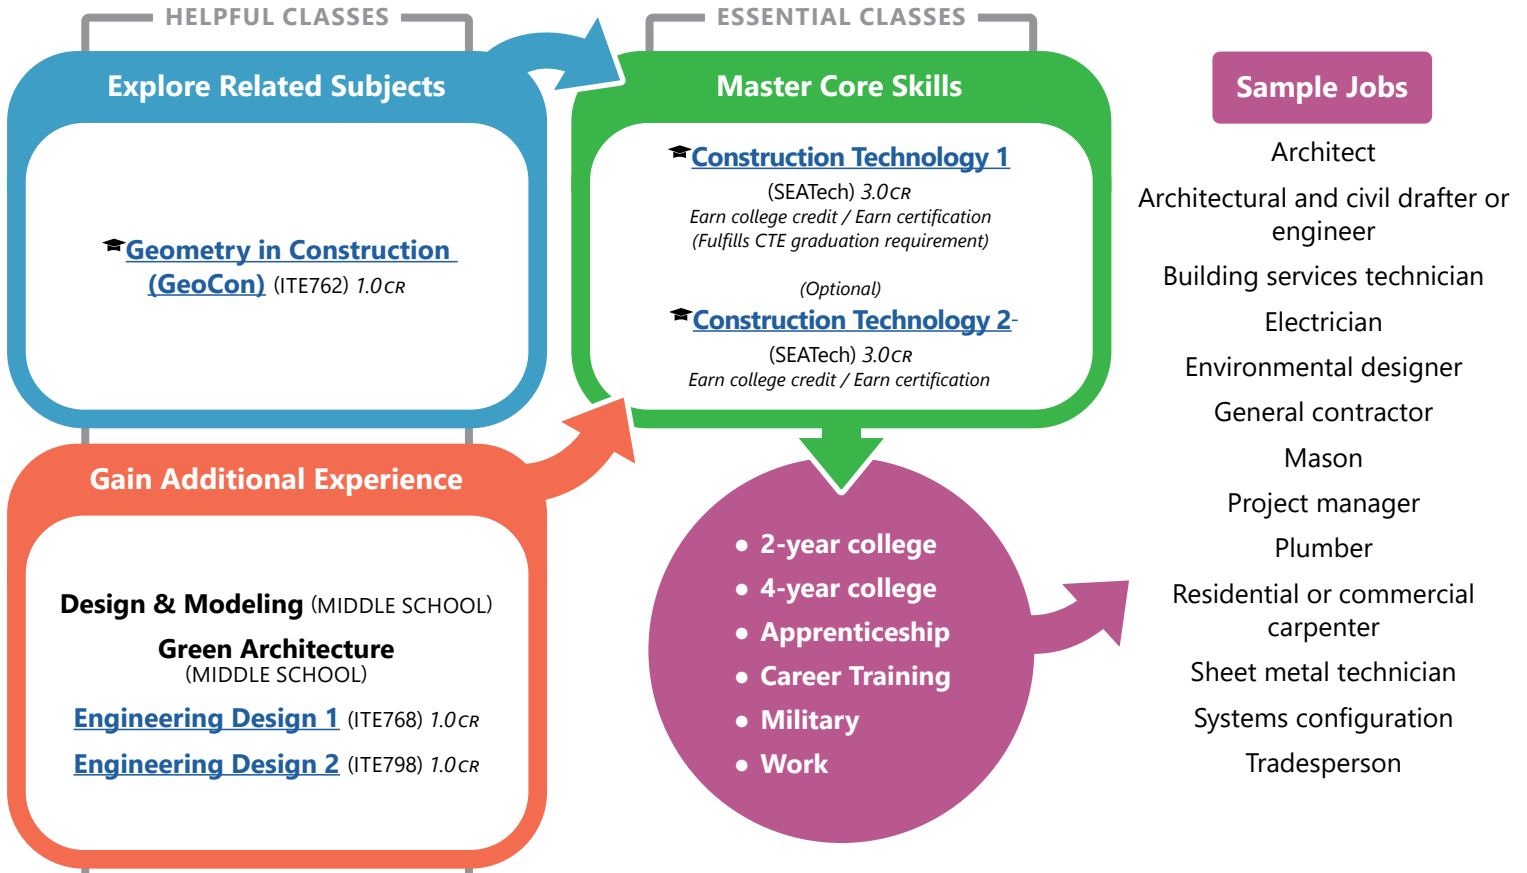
HELPFUL CLASSES

Explore Related Subjects

Geometry in Construction (GeoCon) (ITE762) 1.0CR

ESSENTIAL CLASSES

Master Core Skills

Construction Technology 1
(SEATech) 3.0CR
Earn college credit / Earn certification
(Fulfills CTE graduation requirement)

(Optional)
Construction Technology 2-
(SEATech) 3.0CR
Earn college credit / Earn certification

Sample Jobs

Architect
Architectural and civil drafter or engineer
Building services technician
Electrician
Environmental designer
General contractor
Mason
Project manager
Plumber
Residential or commercial carpenter
Sheet metal technician
Systems configuration
Tradesperson

Gain Additional Experience

Design & Modeling (MIDDLE SCHOOL)

Green Architecture
(MIDDLE SCHOOL)

Engineering Design 1 (ITE768) 1.0CR

Engineering Design 2 (ITE798) 1.0CR

• 2-year college
• 4-year college
• Apprenticeship
• Career Training
• Military
• Work